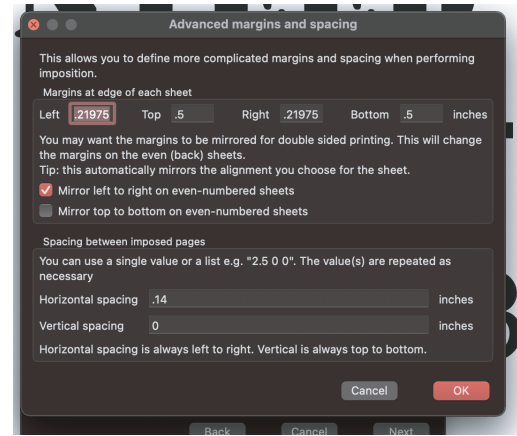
Advanced margins and spacing

This allows you to define more complicated margins and spacing when performing imposition.

Margins at edge of each sheet

Left .21975 Top .5 Right .21975 Bottom .5 inches

You may want the margins to be mirrored for double sided printing. This will change the margins on the even (back) sheets.
Tip: this automatically mirrors the alignment you choose for the sheet.

Mirror left to right on even-numbered sheets

Mirror top to bottom on even-numbered sheets

Spacing between imposed pages

You can use a single value or a list e.g. "2.5 0 0". The value(s) are repeated as necessary

Horizontal spacing .14 inches

Vertical spacing 0 inches

Horizontal spacing is always left to right. Vertical is always top to bottom.

Cancel OK

Back Cancel Next